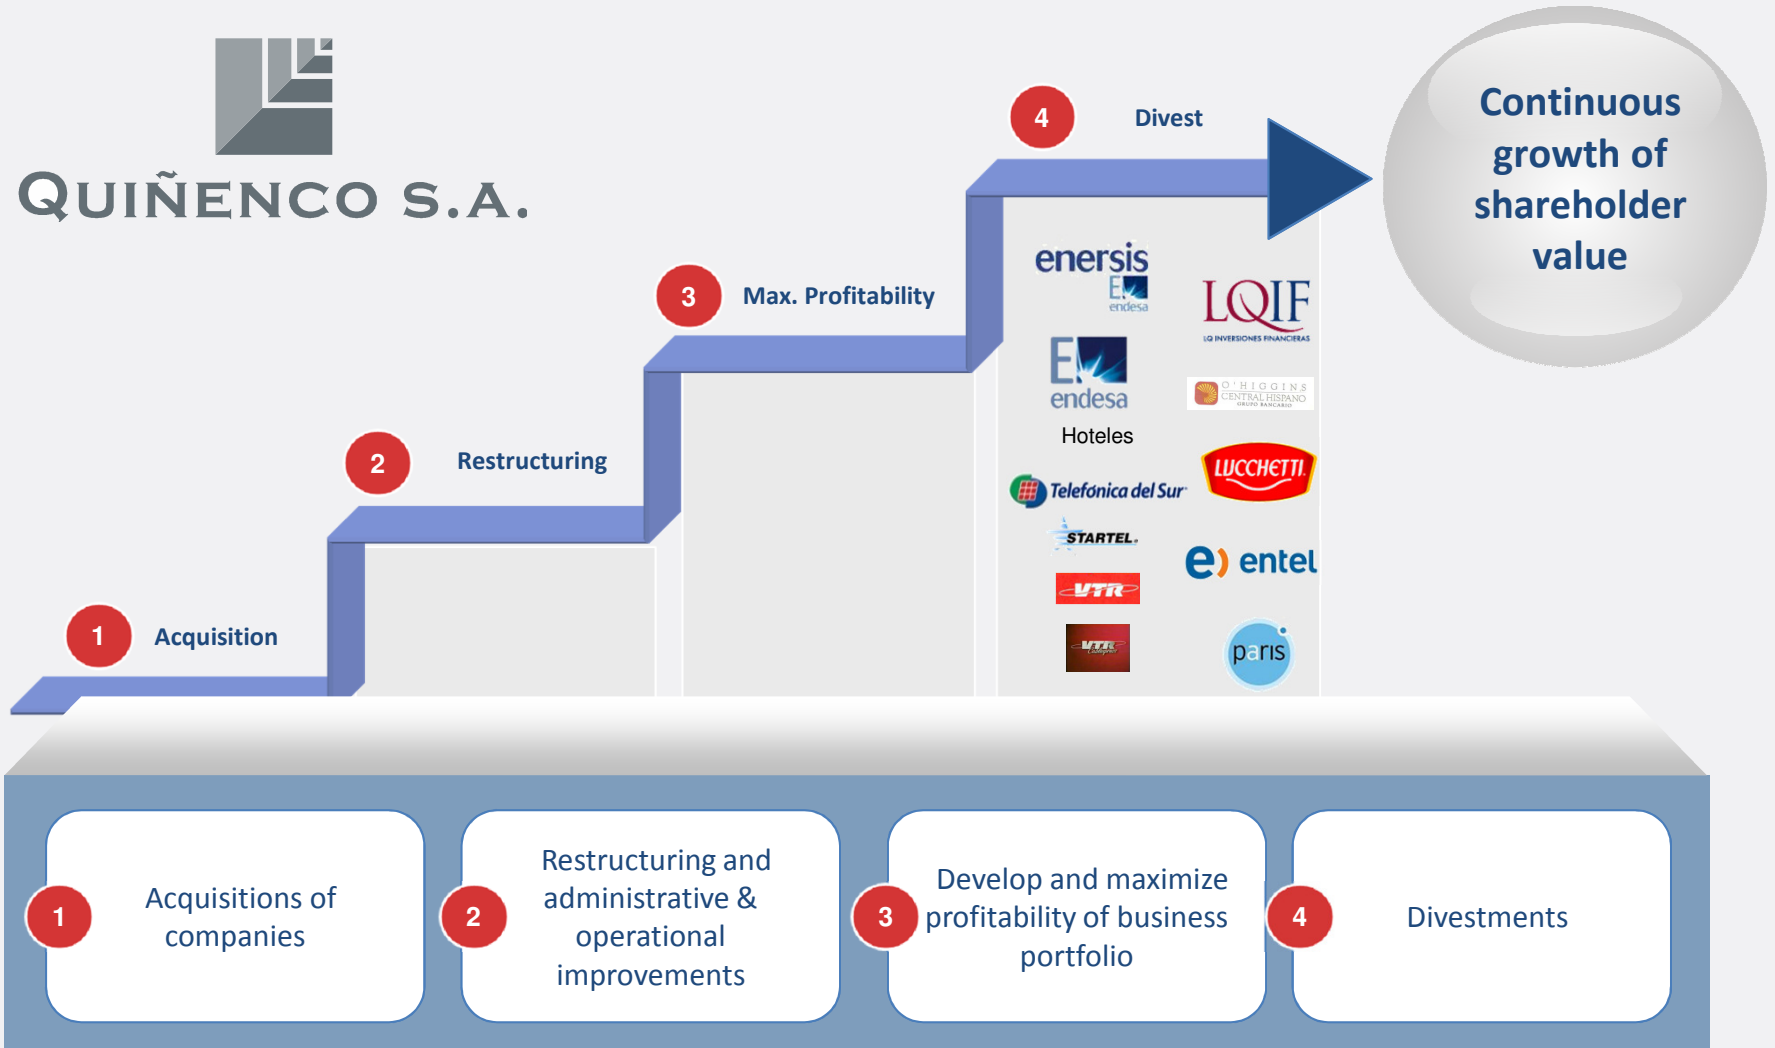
QUIÑENCO S.A.

4 Divest

Continuous growth of shareholder value

3 Max. Profitability

2 Restructuring

1 Acquisition

enersis
endesa

LQIF
LQ INVERSIONES FINANCIERAS

endesa

O'HIGGINS CENTRAL HISPANO GRUPO BANCARIO

Hoteles

LUCCHETTI

Telefónica del Sur

STARTEL

entel

VTR

VTR

paris

1 Acquisitions of companies

2 Restructuring and administrative & operational improvements

3 Develop and maximize profitability of business portfolio

4 Divestments